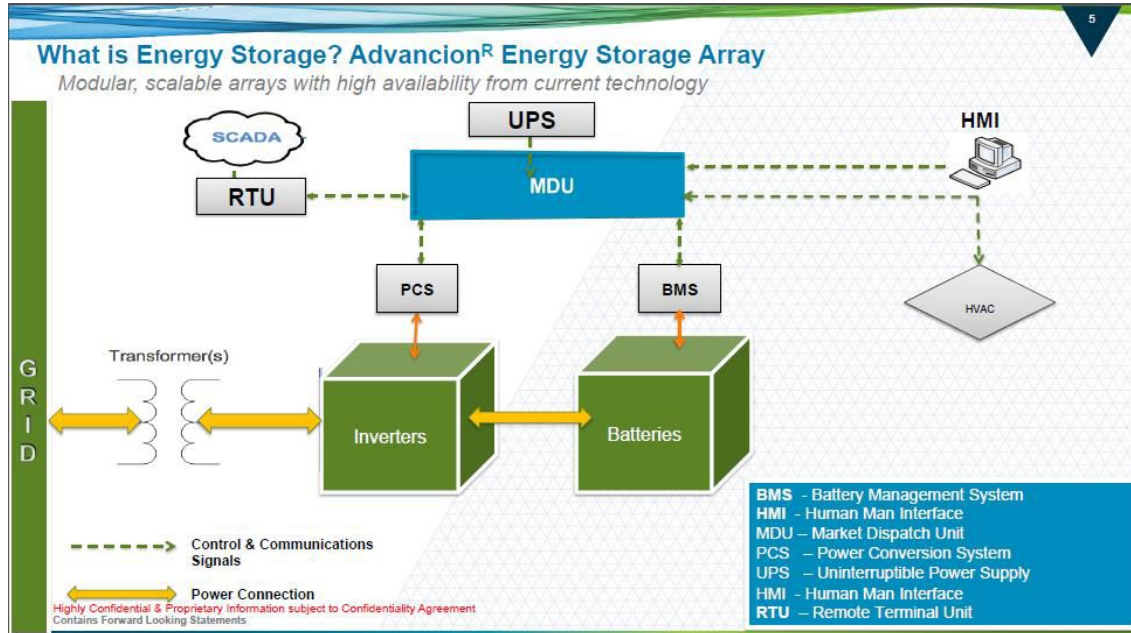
5

What is Energy Storage? Advancion$^R$ Energy Storage Array

Modular, scalable arrays with high availability from current technology

SCADA

RTU

UPS

MDU

HMI

PCS

BMS

HVAC

G R I D

Transformer(s)

Inverters

Batteries

**BMS** - Battery Management System
**HMI** - Human Man Interface
MDU – Market Dispatch Unit
PCS – Power Conversion System
UPS – Uninterruptible Power Supply
HMI - Human Man Interface
**RTU** – Remote Terminal Unit

Control & Communications Signals

Power Connection

Highly Confidential & Proprietary Information subject to Confidentiality Agreement
Contains Forward Looking Statements